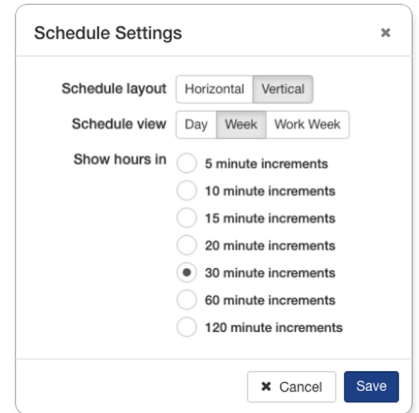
Schedule Settings ×

Schedule layout Horizontal Vertical

Schedule view Day Week Work Week

Show hours in
5 minute increments
10 minute increments
15 minute increments
20 minute increments
30 minute increments
60 minute increments
120 minute increments

× Cancel Save